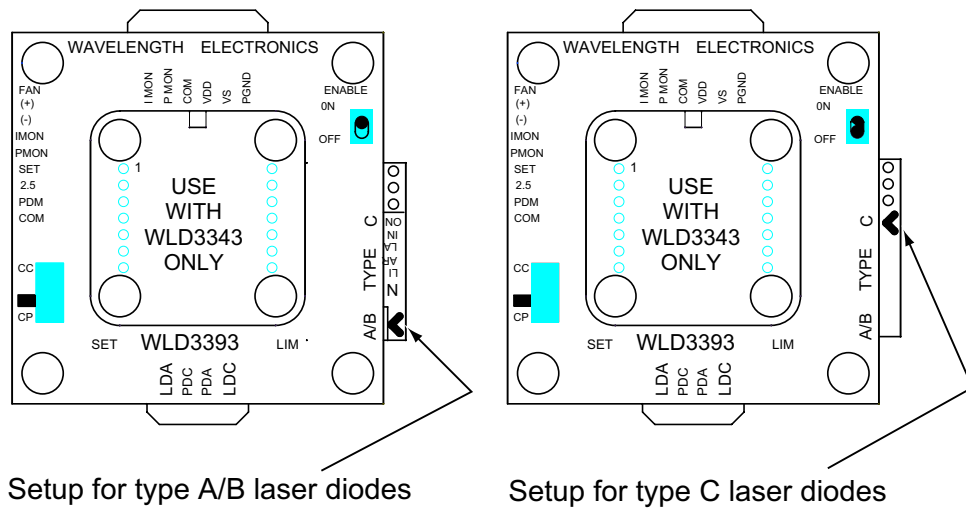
WAVELENGTH ELECTRONICS

FAN
(+)
(-)
IMON
PMON
SET
2.5
PDM
COM

I MON
P MON
COM
VDD
VS
PGND

ENABLE
0N
OFF

1

USE
WITH
WLD3343
ONLY

CC
CP

SET
WLD3393
LIM

LDA
PDC
PDA
LDC

C
TYPE
A/B

NO
IN
LA
AR
LI
N

Setup for type A/B laser diodes

WAVELENGTH ELECTRONICS

FAN
(+)
(-)
IMON
PMON
SET
2.5
PDM
COM

I MON
P MON
COM
VDD
VS
PGND

ENABLE
0N
OFF

1

USE
WITH
WLD3343
ONLY

CC
CP

SET
WLD3393
LIM

LDA
PDC
PDA
LDC

C
TYPE
A/B

Setup for type C laser diodes